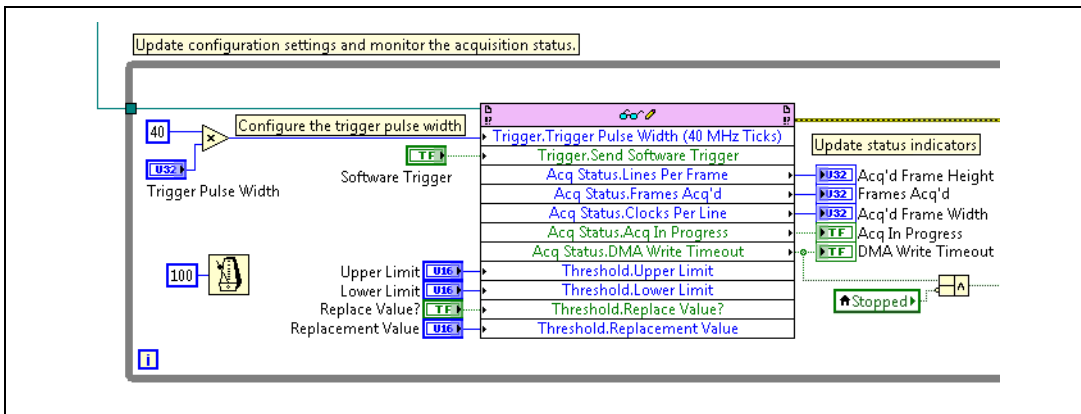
Update configuration settings and monitor the acquisition status.

40

U32

Trigger Pulse Width

Configure the trigger pulse width

Trigger.Trigger Pulse Width (40 MHz Ticks)

TF

Software Trigger

Trigger.Send Software Trigger

Acq Status.Lines Per Frame

Acq Status.Frames Acq'd

Acq Status.Clocks Per Line

Acq Status.Acq In Progress

Acq Status.DMA Write Timeout

Update status indicators

U32 Acq'd Frame Height

U32 Frames Acq'd

U32 Acq'd Frame Width

TF Acq In Progress

TF DMA Write Timeout

100

Upper Limit U16

Lower Limit U16

Replace Value? TF

Replacement Value U16

Threshold.Upper Limit

Threshold.Lower Limit

Threshold.Replace Value?

Threshold.Replacement Value

Stopped

i